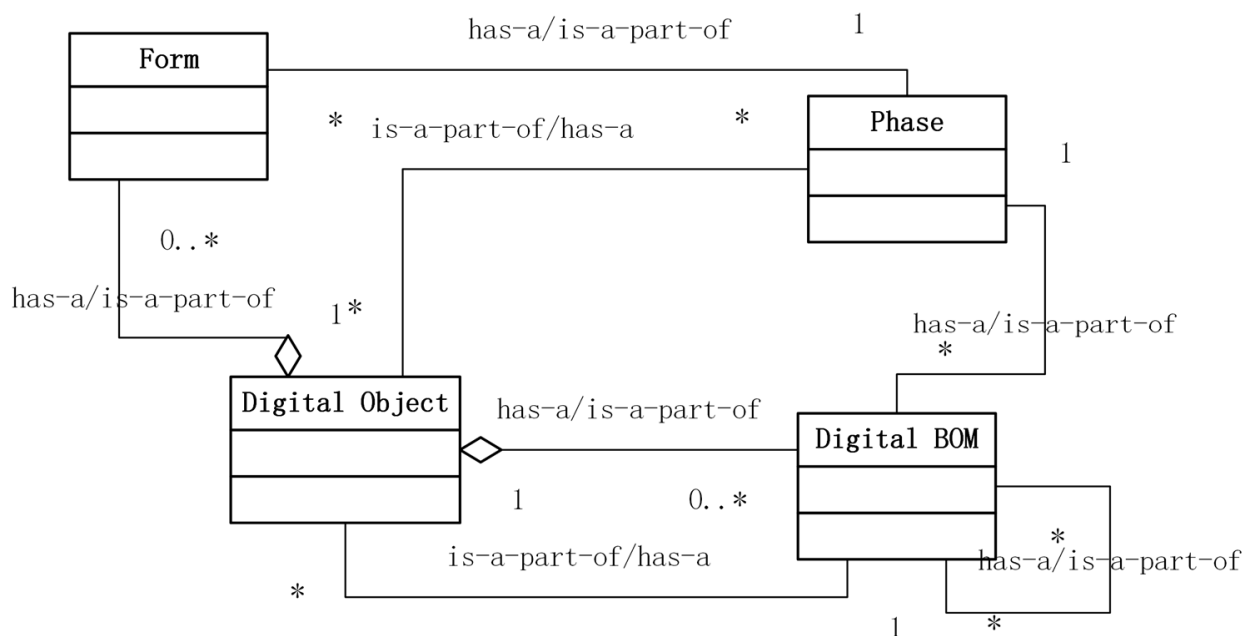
Form

has-a/is-a-part-of

1

\* is-a-part-of/has-a

\*

Phase

1

0..\*

has-a/is-a-part-of

1\*

has-a/is-a-part-of

\*

Digital Object

has-a/is-a-part-of

Digital BOM

1

0..\*

\*

is-a-part-of/has-a

has-a/is-a-part-of

\*

1

\*